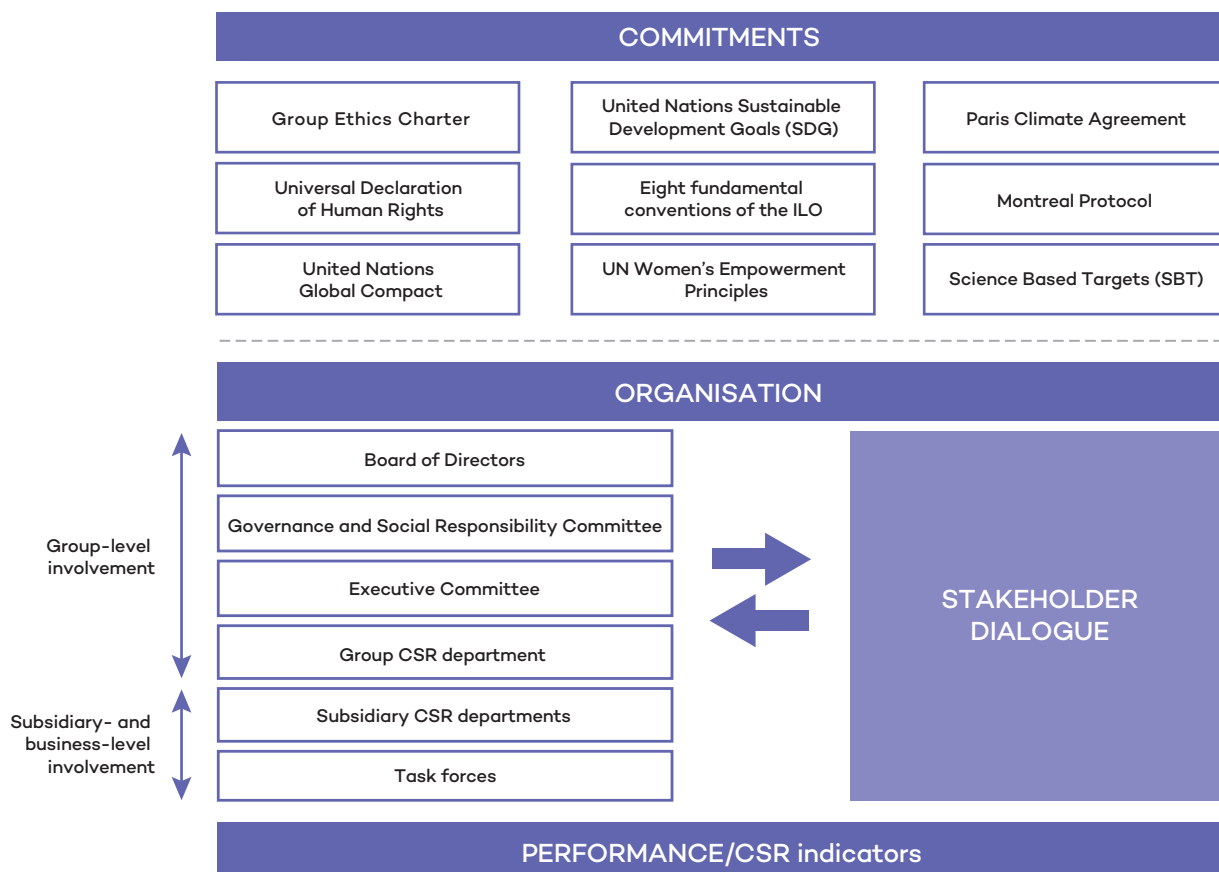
COMMITMENTS

Group Ethics Charter

United Nations Sustainable Development Goals (SDG)

Paris Climate Agreement

Universal Declaration of Human Rights

Eight fundamental conventions of the ILO

Montreal Protocol

United Nations Global Compact

UN Women's Empowerment Principles

Science Based Targets (SBT)

ORGANISATION

Group-level involvement

Subsidiary- and business-level involvement

Board of Directors

Governance and Social Responsibility Committee

Executive Committee

Group CSR department

Subsidiary CSR departments

Task forces

STAKEHOLDER DIALOGUE

PERFORMANCE/CSR indicators